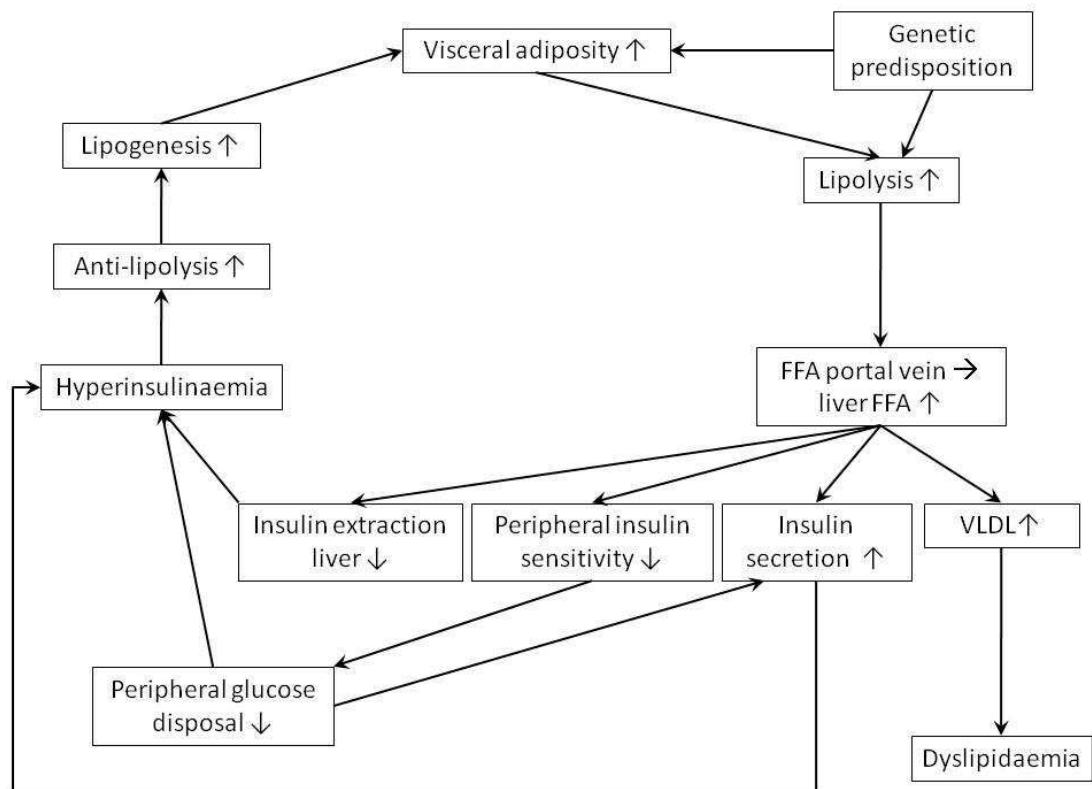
Visceral adiposity ↑

Genetic predisposition

Lipogenesis ↑

Lipolysis ↑

Anti-lipolysis ↑

Hyperinsulinaemia

FFA portal vein → liver FFA ↑

Insulin extraction liver ↓

Peripheral insulin sensitivity ↓

Insulin secretion ↑

VLDL ↑

Peripheral glucose disposal ↓

Dyslipidaemia